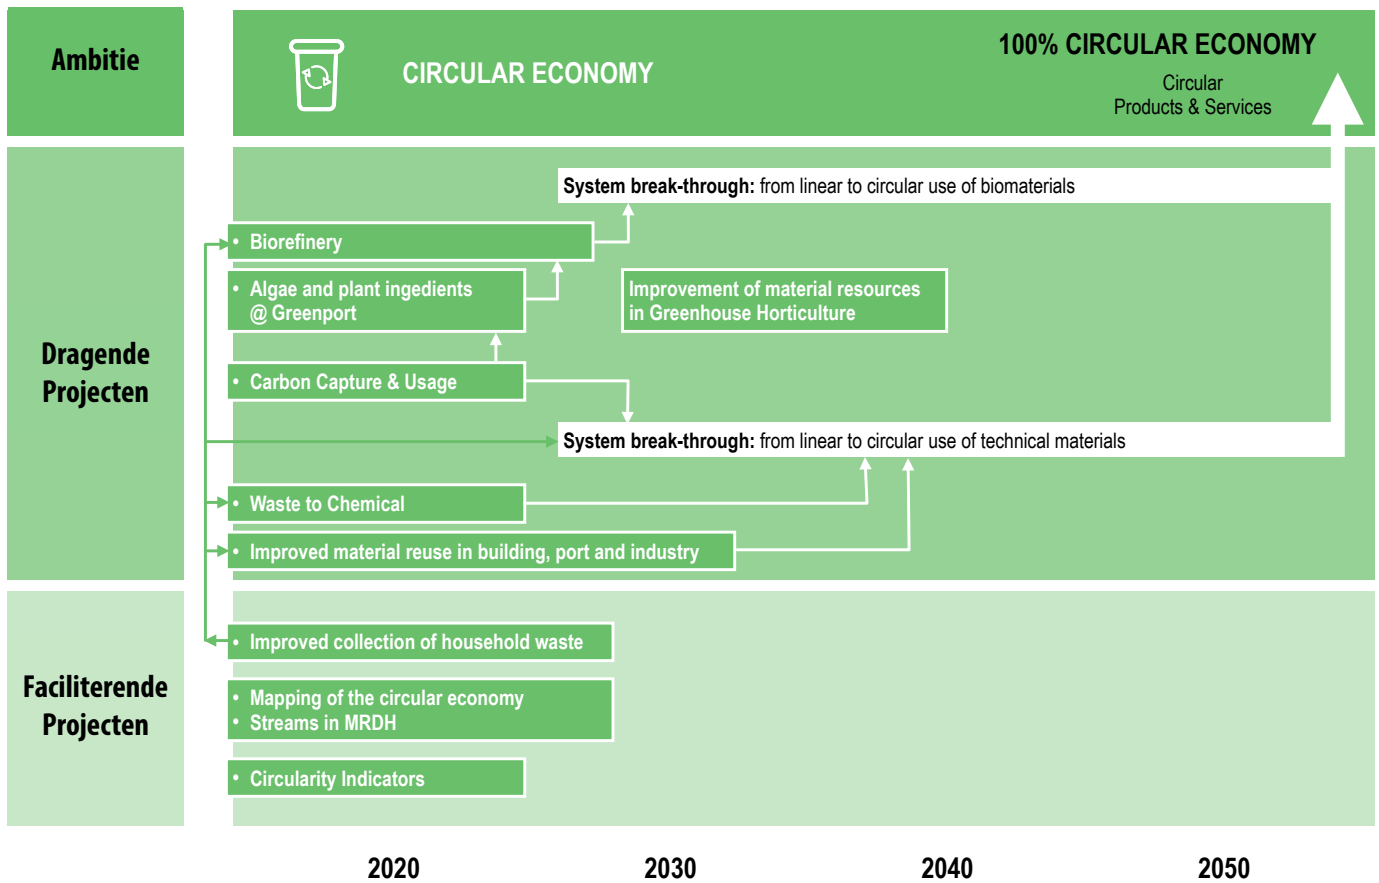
Ambitie

CIRCULAR ECONOMY

100% CIRCULAR ECONOMY

Circular
Products & Services

Dragende Projecten

System break-through: from linear to circular use of biomaterials

• Biorefinery

• Algae and plant ingredients @ Greenport

Improvement of material resources in Greenhouse Horticulture

• Carbon Capture & Usage

System break-through: from linear to circular use of technical materials

• Waste to Chemical

• Improved material reuse in building, port and industry

Faciliterende Projecten

• Improved collection of household waste

• Mapping of the circular economy
• Streams in MRDH

• Circularity Indicators

2020

2030

2040

2050